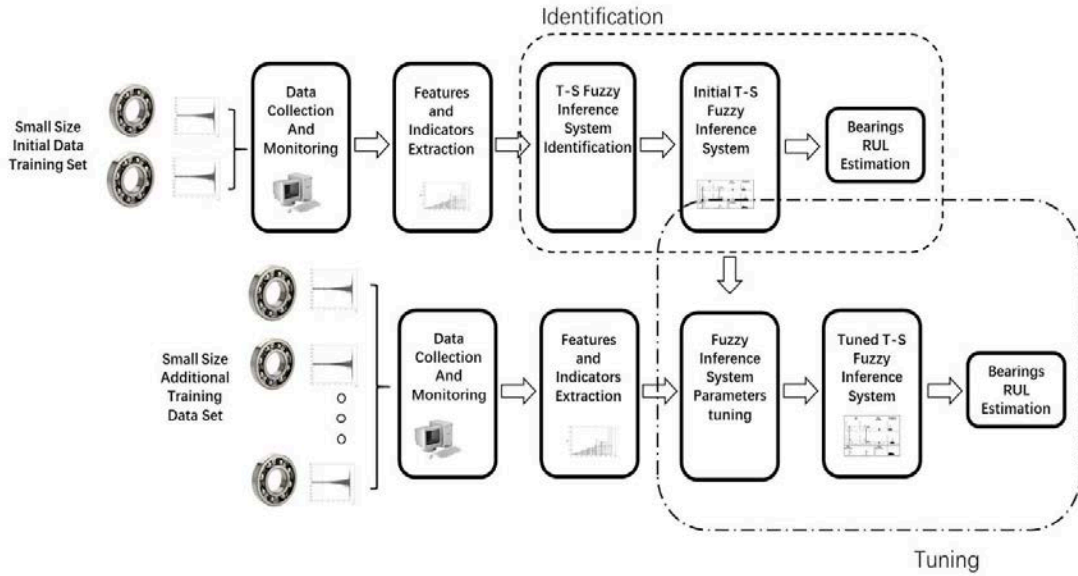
Identification

Small Size Initial Data Training Set

Data Collection And Monitoring

Features and Indicators Extraction

T-S Fuzzy Inference System Identification

Initial T-S Fuzzy Inference System

Bearings RUL Estimation

Small Size Additional Training Data Set

Data Collection And Monitoring

Features and Indicators Extraction

Fuzzy Inference System Parameters tuning

Tuned T-S Fuzzy Inference System

Bearings RUL Estimation

Tuning